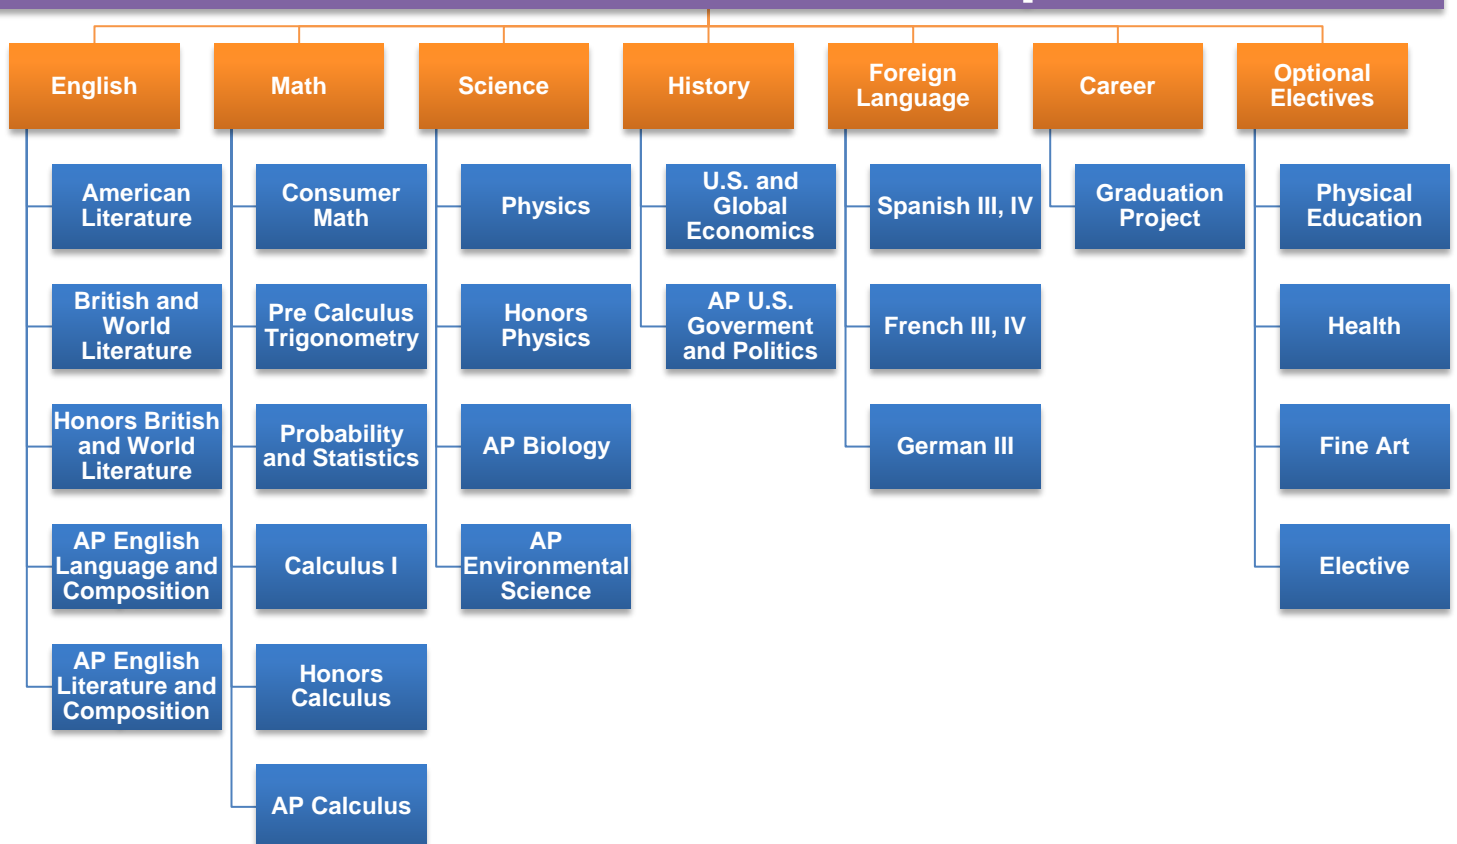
English

American Literature

British and World Literature

Honors British and World Literature

AP English Language and Composition

AP English Literature and Composition

Math

Consumer Math

Pre Calculus Trigonometry

Probability and Statistics

Calculus I

Honors Calculus

AP Calculus

Science

Physics

Honors Physics

AP Biology

AP Environmental Science

History

U.S. and Global Economics

AP U.S. Goverment and Politics

Foreign Language

Spanish III, IV

French III, IV

German III

Career

Graduation Project

Optional Electives

Physical Education

Health

Fine Art

Elective